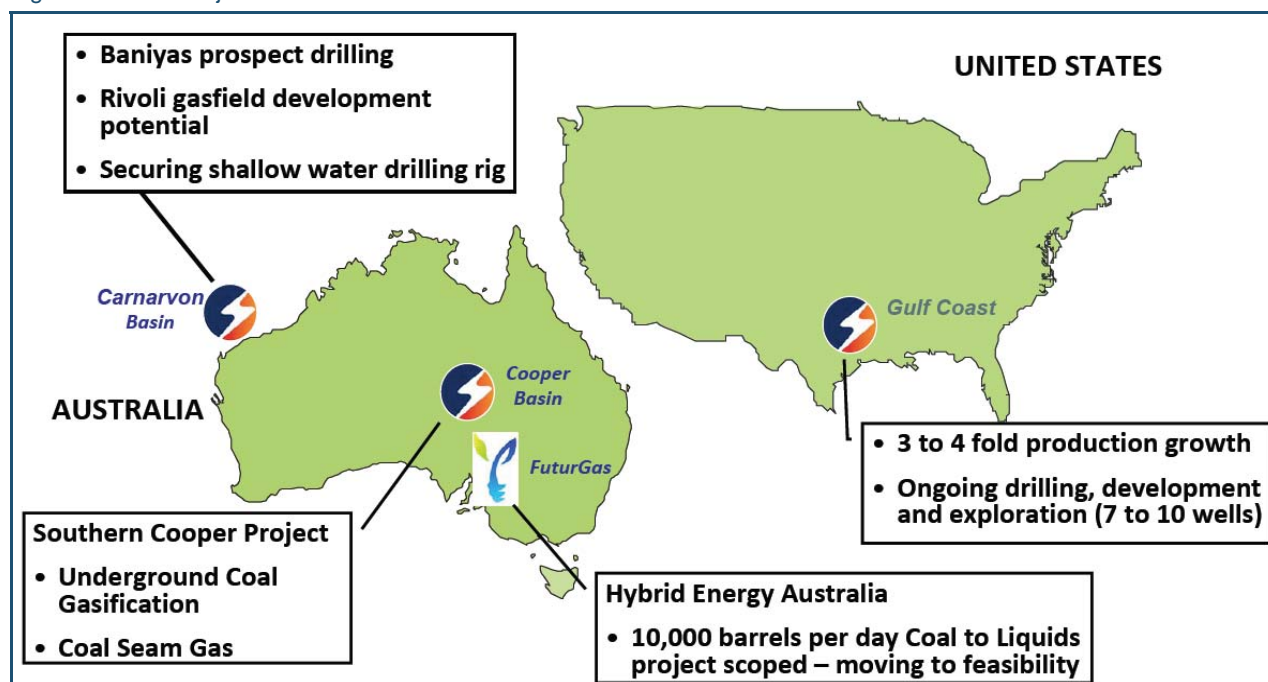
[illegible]

• Baniyas prospect drilling
• Rivoli gasfield development potential
• Securing shallow water drilling rig

UNITED STATES

Carnarvon Basin

Gulf Coast

Cooper Basin

AUSTRALIA

FuturGas

• 3 to 4 fold production growth
• Ongoing drilling, development and exploration (7 to 10 wells)

Southern Cooper Project
• Underground Coal Gasification
• Coal Seam Gas

Hybrid Energy Australia
• 10,000 barrels per day Coal to Liquids project scoped – moving to feasibility